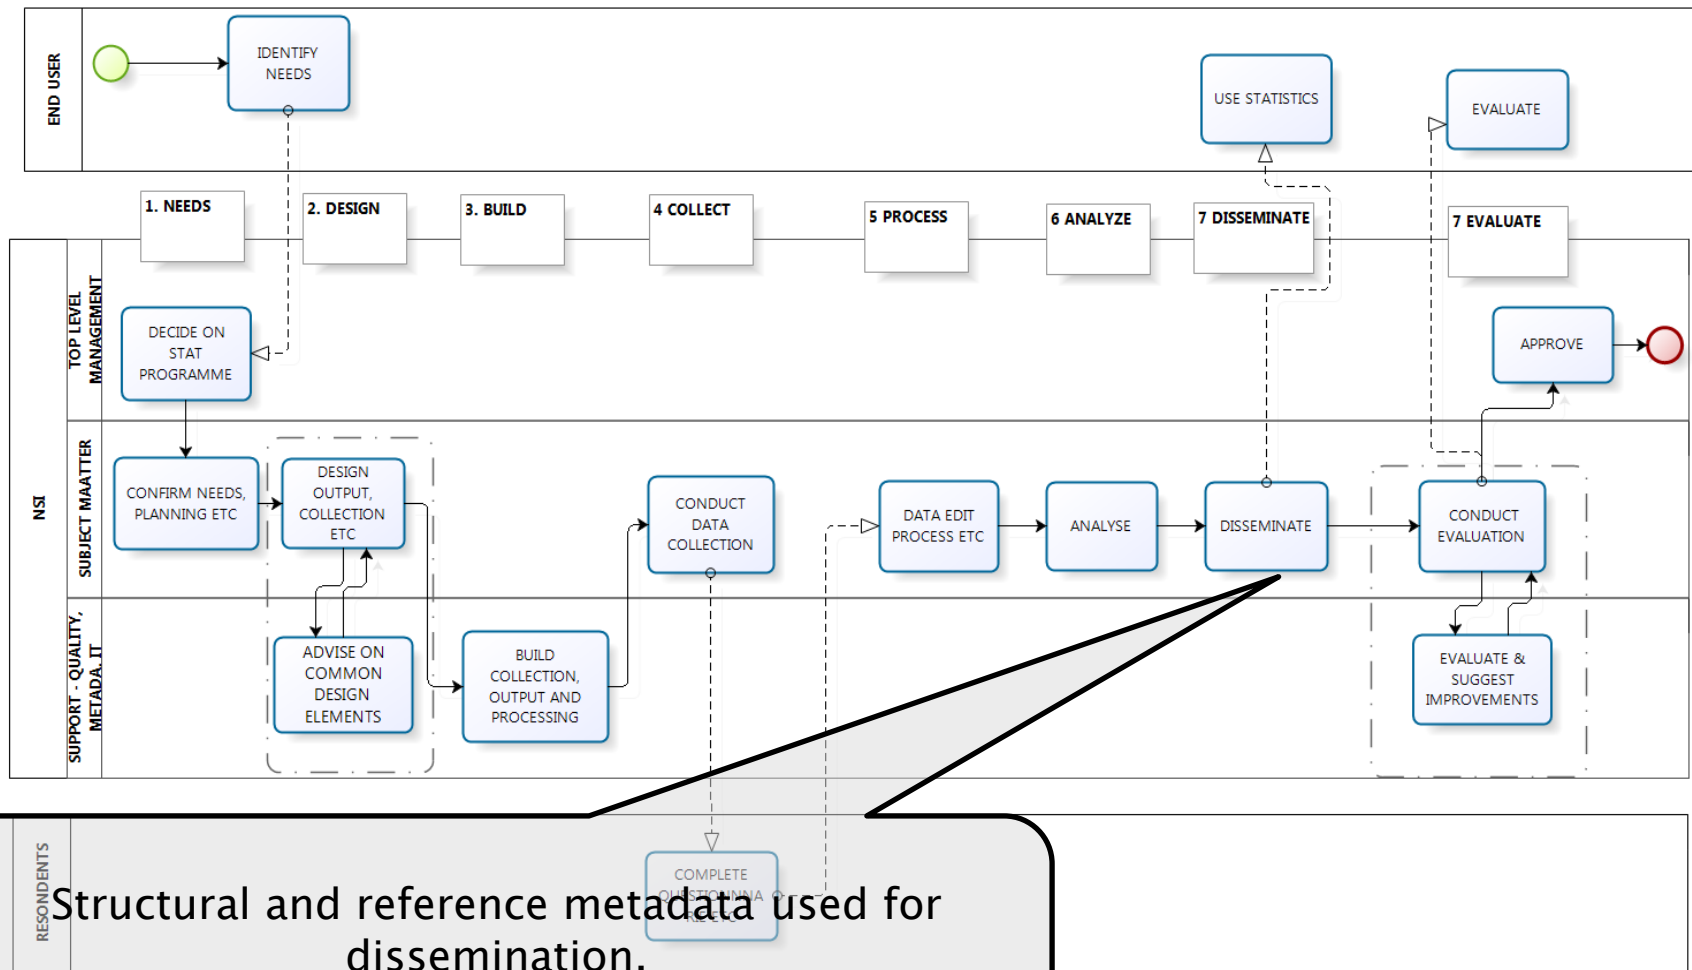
END USER

IDENTIFY NEEDS

USE STATISTICS

EVALUATE

1. NEEDS

2. DESIGN

3. BUILD

4 COLLECT

5 PROCESS

6 ANALYZE

7 DISSEMINATE

7 EVALUATE

NSI

TOP LEVEL MANAGEMENT

DECIDE ON STAT PROGRAMME

APPROVE

SUBJECT MAATTER

CONFIRM NEEDS, PLANNING ETC

DESIGN OUTPUT, COLLECTION ETC

CONDUCT DATA COLLECTION

DATA EDIT PROCESS ETC

ANALYSE

DISSEMINATE

CONDUCT EVALUATION

SUPPORT - QUALITY, METADA, IT

ADVISE ON COMMON DESIGN ELEMENTS

BUILD COLLECTION, OUTPUT AND PROCESSING

EVALUATE & SUGGEST IMPROVEMENTS

RESONDENTS

COMPLETE QUESTIONNA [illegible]

Structural and reference metadata used for dissemination.